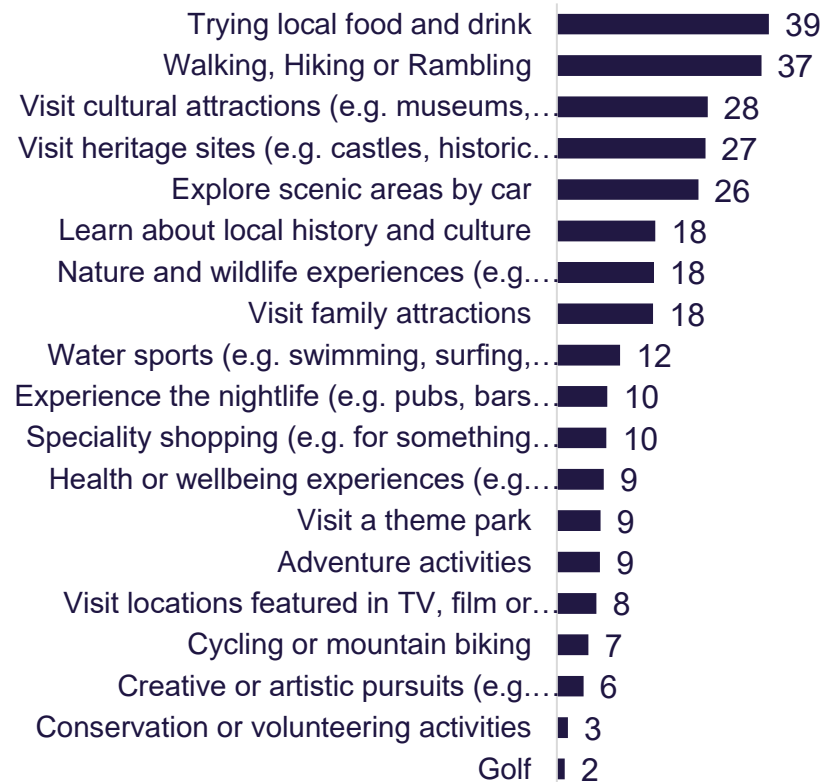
Trying local food and drink 39
Walking, Hiking or Rambling 37
Visit cultural attractions (e.g. museums,… 28
Visit heritage sites (e.g. castles, historic… 27
Explore scenic areas by car 26
Learn about local history and culture 18
Nature and wildlife experiences (e.g… 18
Visit family attractions 18
Water sports (e.g. swimming, surfing,… 12
Experience the nightlife (e.g. pubs, bars… 10
Speciality shopping (e.g. for something… 10
Health or wellbeing experiences (e.g… 9
Visit a theme park 9
Adventure activities 9
Visit locations featured in TV, film or… 8
Cycling or mountain biking 7
Creative or artistic pursuits (e.g… 6
Conservation or volunteering activities 3
Golf 2